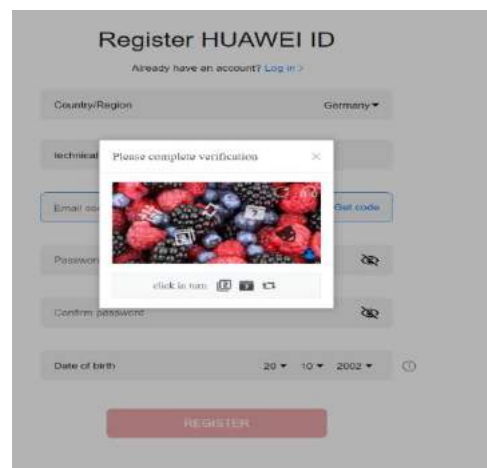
Register HUAWEI ID

Already have an account? Log in >

Country/Region Germany

technical

Please complete verification ×

Email cod Get code

Passwor

click in turn:

Confirm password

Date of birth 20 10 2002

REGISTER